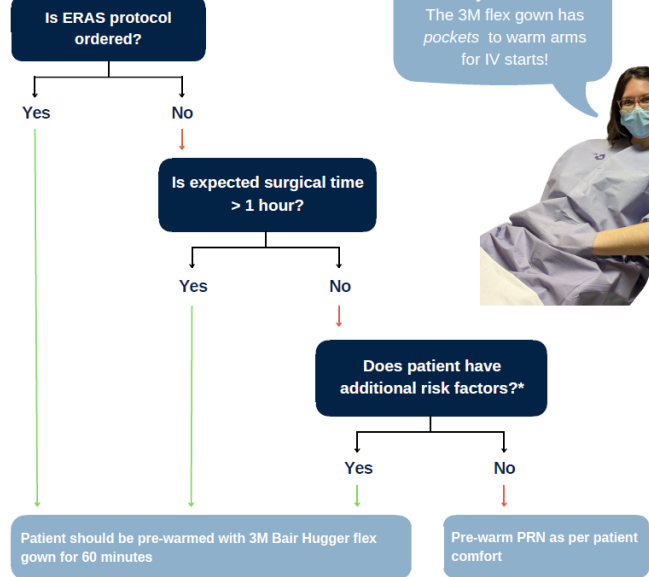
Is ERAS protocol ordered?

Yes

No

Is expected surgical time > 1 hour?

Yes

No

Does patient have additional risk factors?*

Yes

No

Patient should be pre-warmed with 3M Bair Hugger flex gown for 60 minutes

Pre-warm PRN as per patient comfort

The 3M flex gown has *pockets* to warm arms for IV starts!